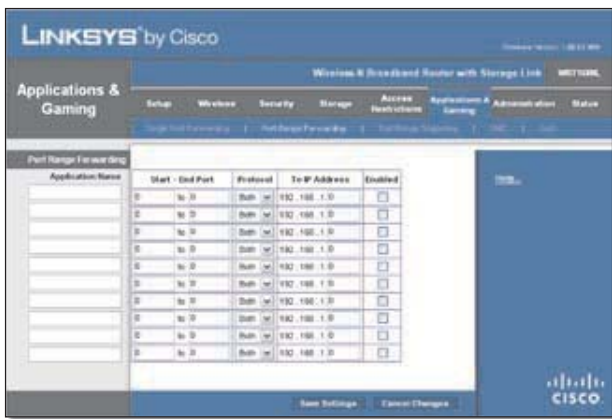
LINKSYS® by Cisco

Firmware Version: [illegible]

Applications & Gaming

Wireless-N Broadband Router with Storage Link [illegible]

Setup | Wireless | Security | Storage | Access Restrictions | Applications & Gaming | Administration | Status

Single Port Forwarding | Port Range Forwarding | Port Range Triggering | DMZ | QoS

Port Range Forwarding

| Application Name | Start - End Port | Protocol | To IP Address | Enabled |
|---|---|---|---|---|
| | 0 to 0 | Both | 192 . 168 . 1 . 0 | ☐ |
| | 0 to 0 | Both | 192 . 168 . 1 . 0 | ☐ |
| | 0 to 0 | Both | 192 . 168 . 1 . 0 | ☐ |
| | 0 to 0 | Both | 192 . 168 . 1 . 0 | ☐ |
| | 0 to 0 | Both | 192 . 168 . 1 . 0 | ☐ |
| | 0 to 0 | Both | 192 . 168 . 1 . 0 | ☐ |
| | 0 to 0 | Both | 192 . 168 . 1 . 0 | ☐ |
| | 0 to 0 | Both | 192 . 168 . 1 . 0 | ☐ |
| | 0 to 0 | Both | 192 . 168 . 1 . 0 | ☐ |
| | 0 to 0 | Both | 192 . 168 . 1 . 0 | ☐ |

Help...

Save Settings | Cancel Changes

CISCO